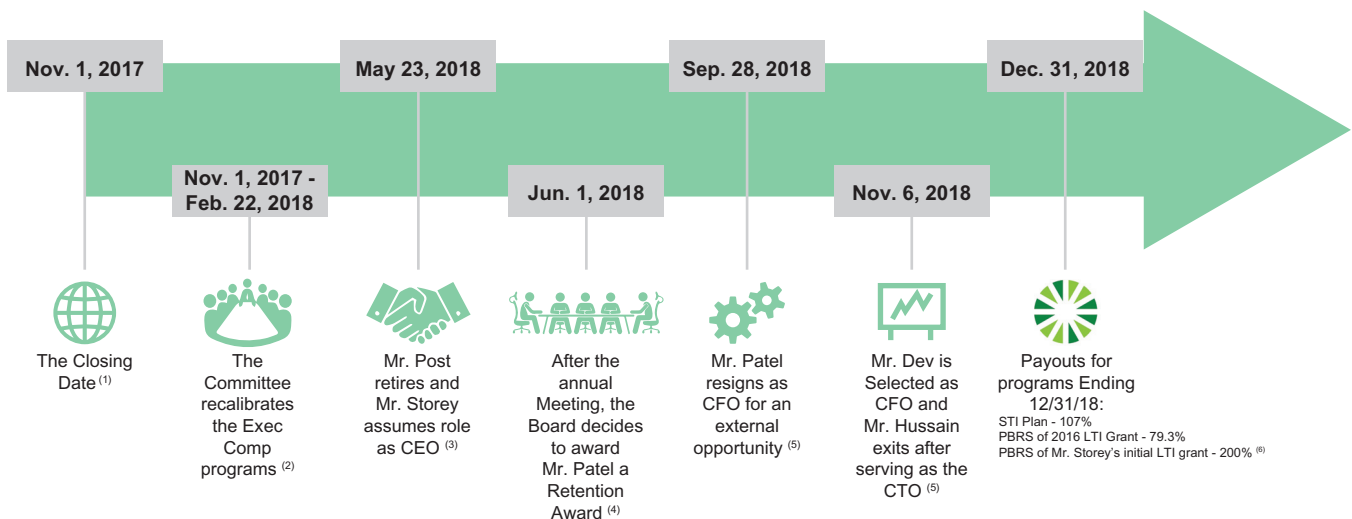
Nov. 1, 2017

Nov. 1, 2017 - Feb. 22, 2018

May 23, 2018

Jun. 1, 2018

Sep. 28, 2018

Nov. 6, 2018

Dec. 31, 2018

The Closing Date $^{(1)}$

The Committee recalibrates the Exec Comp programs $^{(2)}$

Mr. Post retires and Mr. Storey assumes role as CEO $^{(3)}$

After the annual Meeting, the Board decides to award Mr. Patel a Retention Award $^{(4)}$

Mr. Patel resigns as CFO for an external opportunity $^{(5)}$

Mr. Dev is Selected as CFO and Mr. Hussain exits after serving as the CTO $^{(5)}$

Payouts for programs Ending 12/31/18:
STI Plan - 107%
PBRS of 2016 LTI Grant - 79.3%
PBRS of Mr. Storey's initial LTI grant - 200% $^{(6)}$